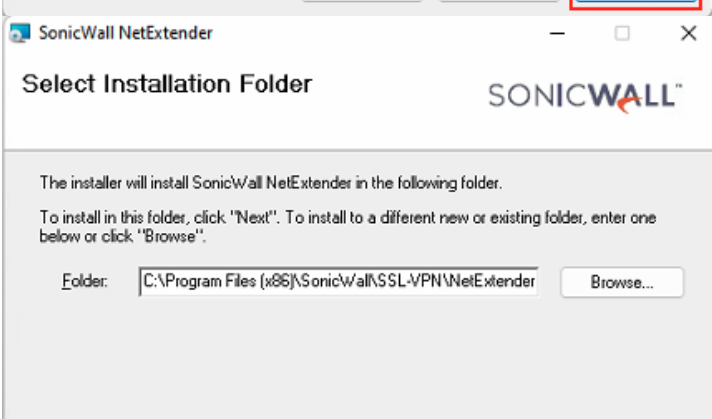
SonicWall NetExtender

Select Installation Folder

SONICWALL

The installer will install SonicWall NetExtender in the following folder.

To install in this folder, click "Next". To install to a different new or existing folder, enter one below or click "Browse".

Folder: C:\Program Files (x86)\SonicWall\SSL-VPN\NetExtender

Browse...